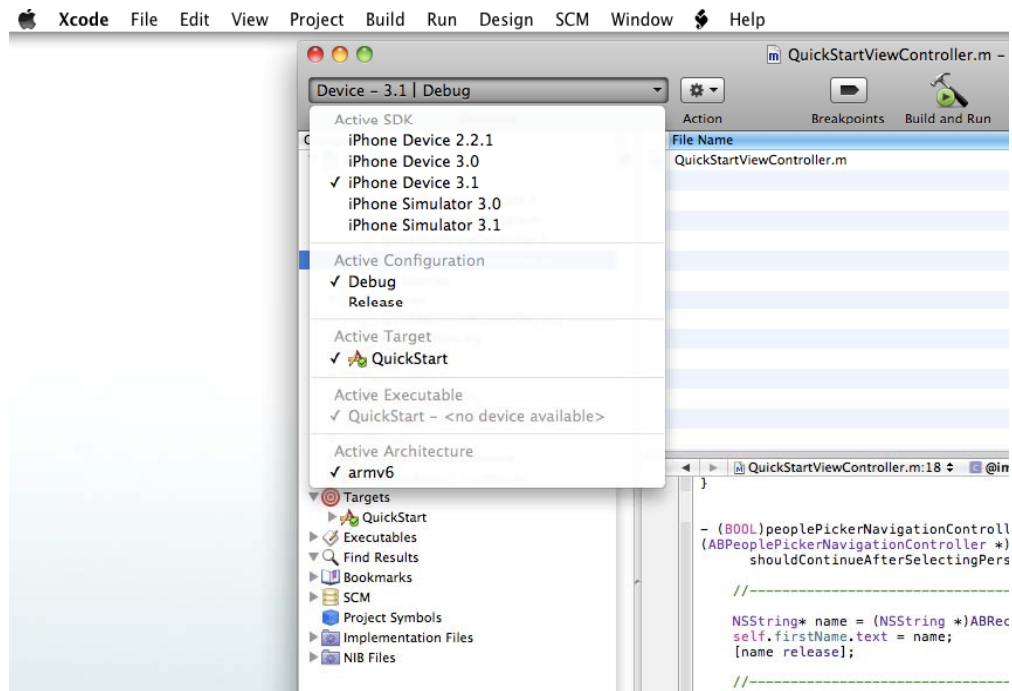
Xcode File Edit View Project Build Run Design SCM Window Help

QuickStartViewController.m -

Device - 3.1 | Debug

Action Breakpoints Build and Run

Active SDK
iPhone Device 2.2.1
iPhone Device 3.0
✓ iPhone Device 3.1
iPhone Simulator 3.0
iPhone Simulator 3.1

Active Configuration
✓ Debug
Release

Active Target
✓ QuickStart

Active Executable
✓ QuickStart - <no device available>

Active Architecture
✓ armv6

File Name
QuickStartViewController.m

Targets
QuickStart
Executables
Find Results
Bookmarks
SCM
Project Symbols
Implementation Files
NIB Files

QuickStartViewController.m:18 ◆ @im

}

- (BOOL)peoplePickerNavigationControll
(ABPeoplePickerNavigationController *)
shouldContinueAfterSelectingPers

//-----------------------------------

NSString* name = (NSString *)ABRec
self.firstName.text = name;
[name release];

//-----------------------------------